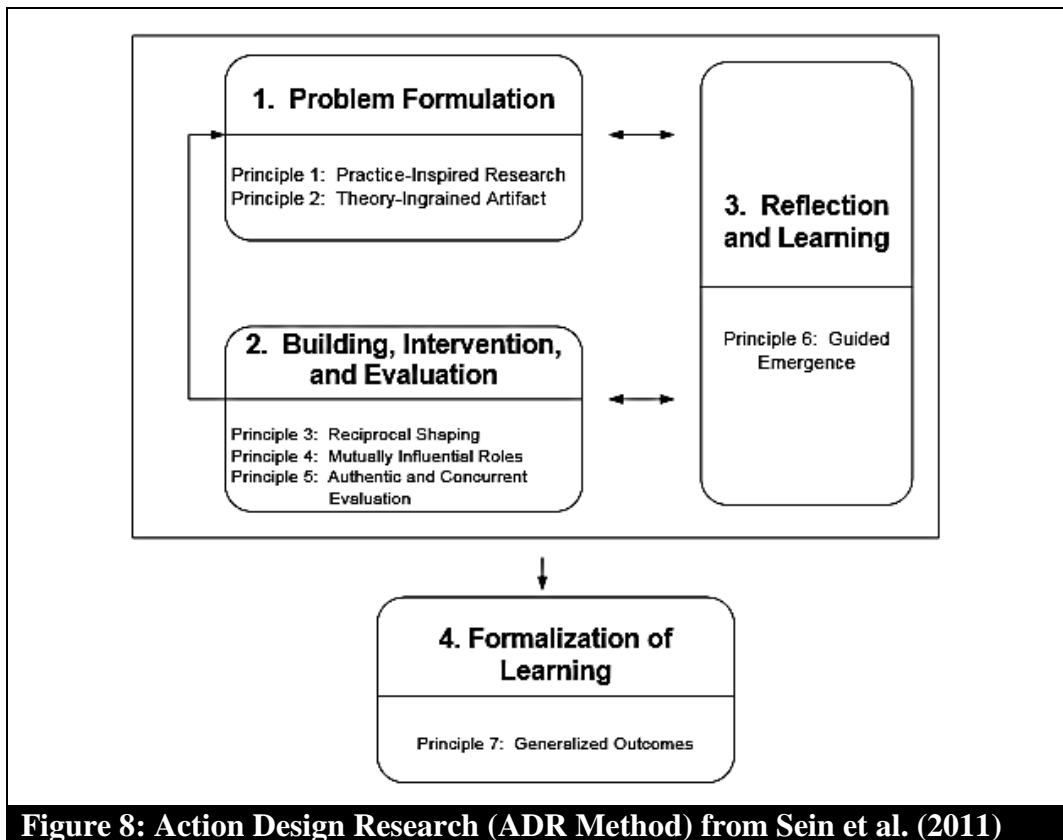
1. Problem Formulation

Principle 1: Practice-Inspired Research
Principle 2: Theory-Ingrained Artifact

3. Reflection and Learning

Principle 6: Guided Emergence

2. Building, Intervention, and Evaluation

Principle 3: Reciprocal Shaping
Principle 4: Mutually Influential Roles
Principle 5: Authentic and Concurrent Evaluation

4. Formalization of Learning

Principle 7: Generalized Outcomes

Figure 8: Action Design Research (ADR Method) from Sein et al. (2011)